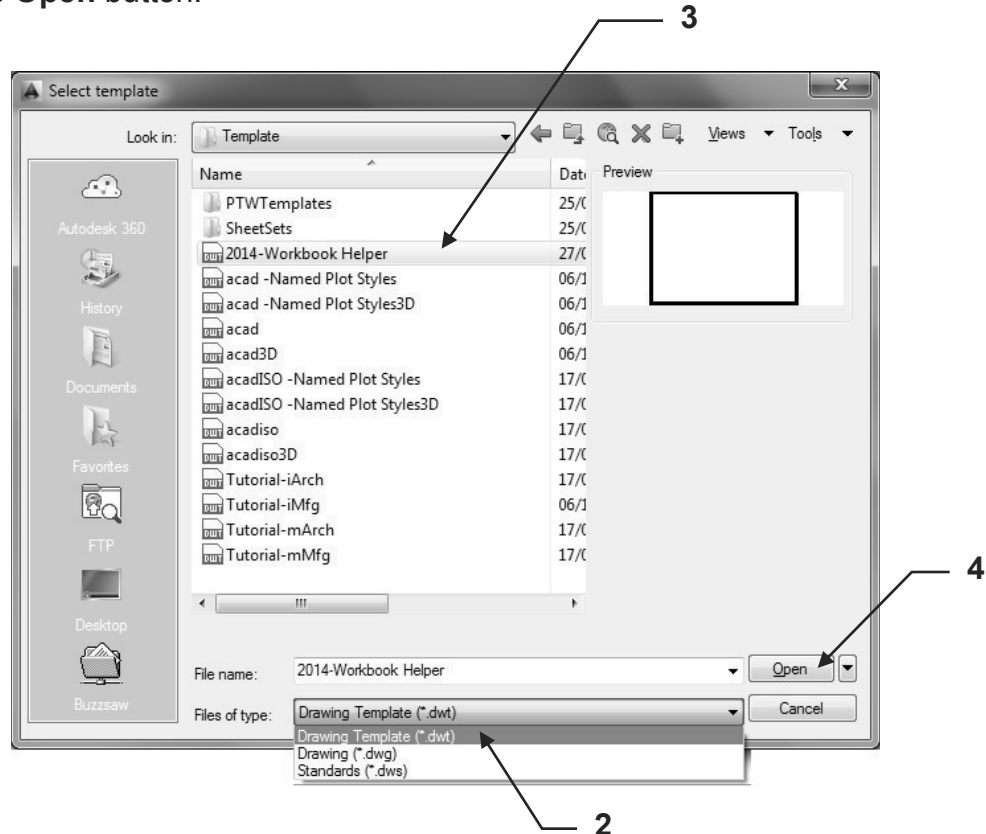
Open button.

3

Select template

Look in: Template

Views Tools

Name

Date

Preview

Autodesk 360

PTWTemplates 25/(

SheetSets 25/(

2014-Workbook Helper 27/(

History

acad -Named Plot Styles 06/1

acad -Named Plot Styles3D 06/1

acad 06/1

acad3D 06/1

Documents

acadISO -Named Plot Styles 17/(

acadISO -Named Plot Styles3D 17/(

acadiso 17/(

acadiso3D 17/(

Favorites

Tutorial-iArch 17/(

Tutorial-iMfg 06/1

FTP

Tutorial-mArch 17/(

Tutorial-mMfg 17/(

Desktop

4

Buzzsaw

File name: 2014-Workbook Helper

Open

Files of type: Drawing Template (*.dwt)

Cancel

Drawing Template (*.dwt)

Drawing (*.dwg)

Standards (*.dws)

2